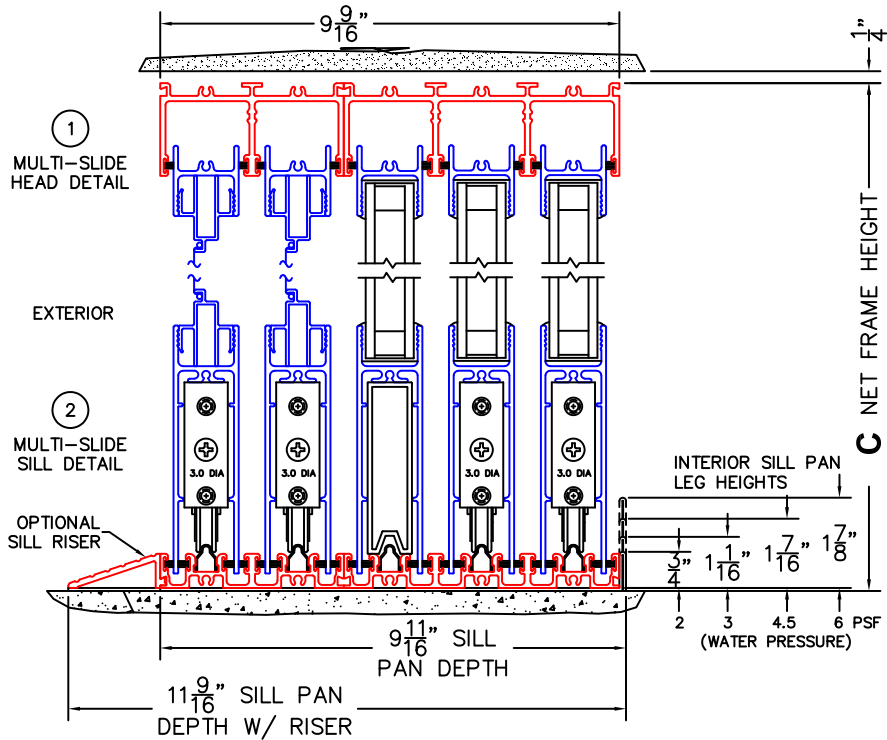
$9\frac{9}{16}$"

$\frac{1}{4}$"

1
MULTI-SLIDE HEAD DETAIL

EXTERIOR

2
MULTI-SLIDE SILL DETAIL

OPTIONAL SILL RISER

3.0 DIA
3.0 DIA
3.0 DIA
3.0 DIA

C NET FRAME HEIGHT

INTERIOR SILL PAN LEG HEIGHTS

$\frac{3}{4}$" $1\frac{1}{16}$" $1\frac{7}{16}$" $1\frac{7}{8}$"

2 3 4.5 6 PSF
(WATER PRESSURE)

$9\frac{11}{16}$" SILL PAN DEPTH

$11\frac{9}{16}$" SILL PAN DEPTH W/ RISER